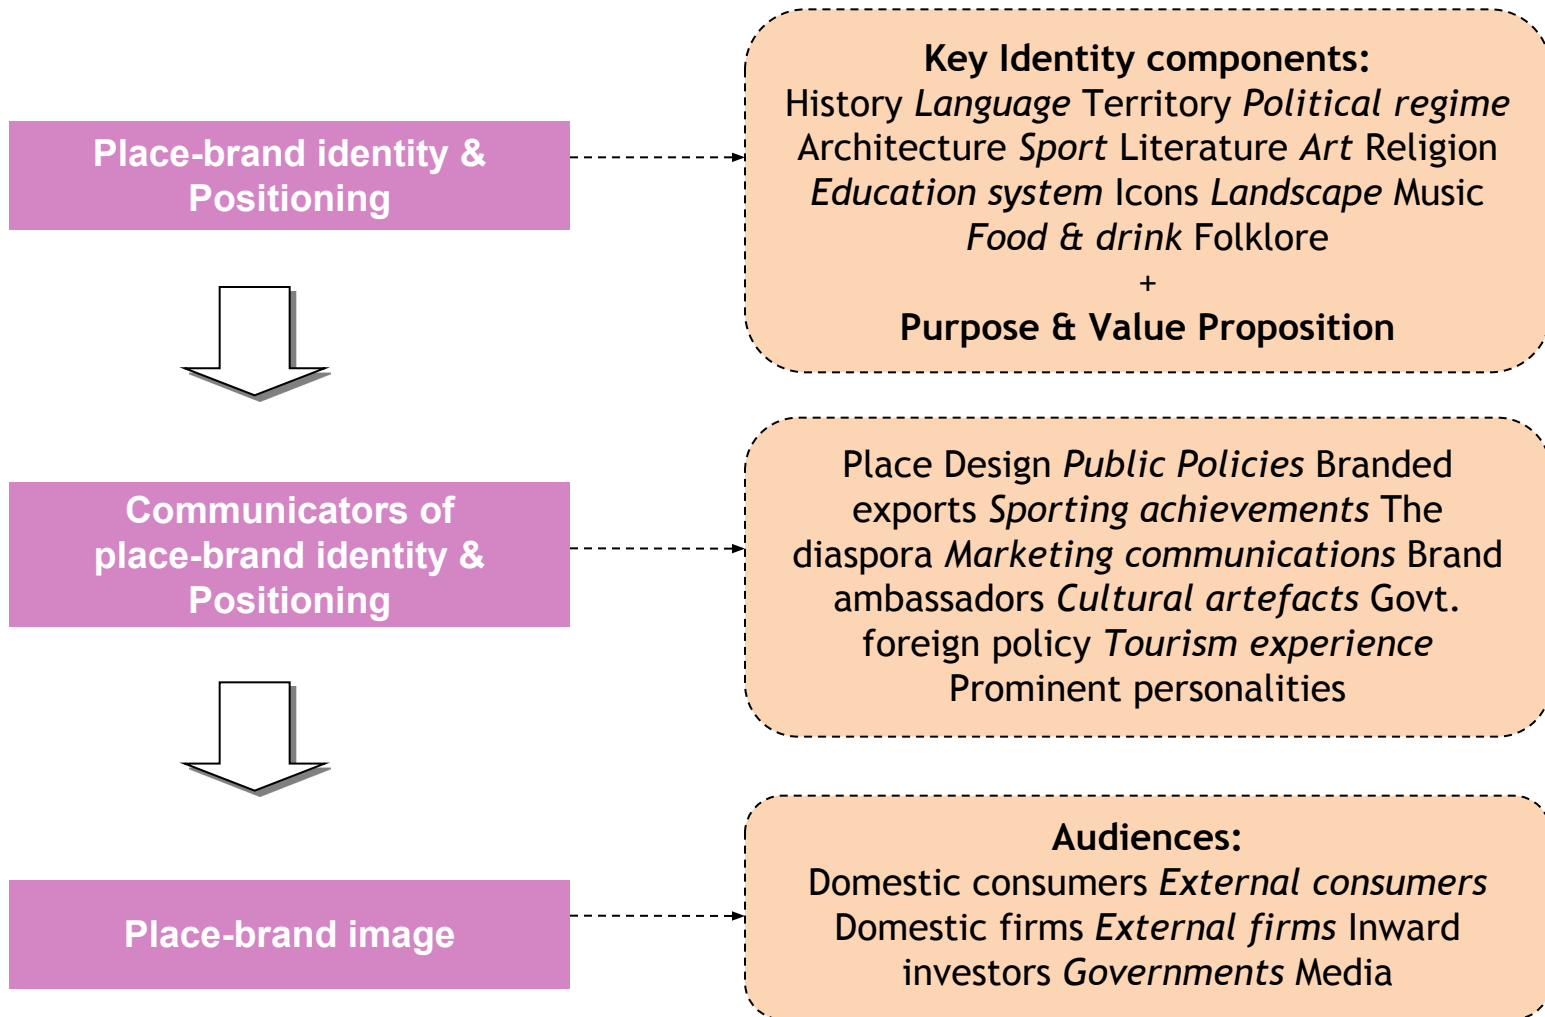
Place-brand identity & Positioning

Key Identity components:
History Language Territory Political regime Architecture Sport Literature Art Religion Education system Icons Landscape Music Food & drink Folklore
+
Purpose & Value Proposition

Communicators of place-brand identity & Positioning

Place Design Public Policies Branded exports Sporting achievements The diaspora Marketing communications Brand ambassadors Cultural artefacts Govt. foreign policy Tourism experience Prominent personalities

Place-brand image

Audiences:
Domestic consumers External consumers Domestic firms External firms Inward investors Governments Media